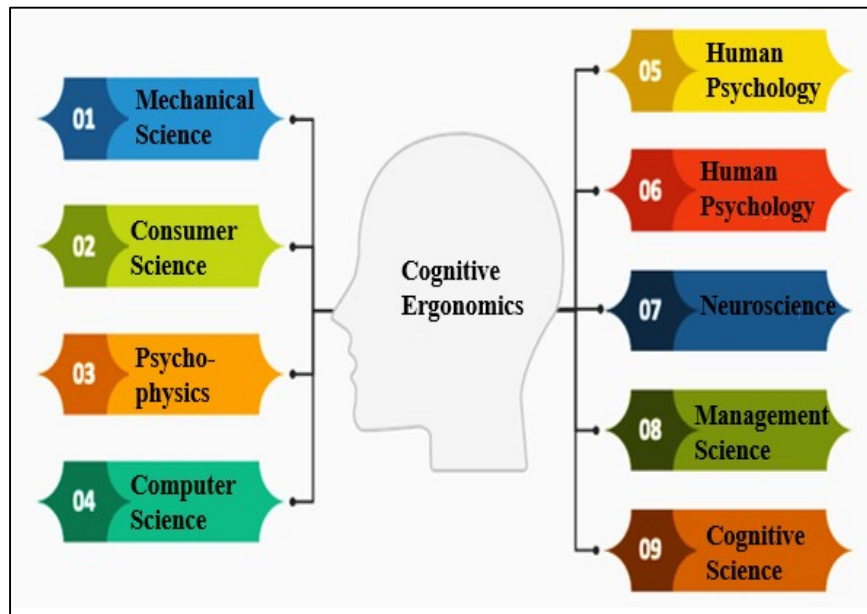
01 Mechanical Science

02 Consumer Science

03 Psycho-physics

04 Computer Science

Cognitive Ergonomics

05 Human Psychology

06 Human Psychology

07 Neuroscience

08 Management Science

09 Cognitive Science